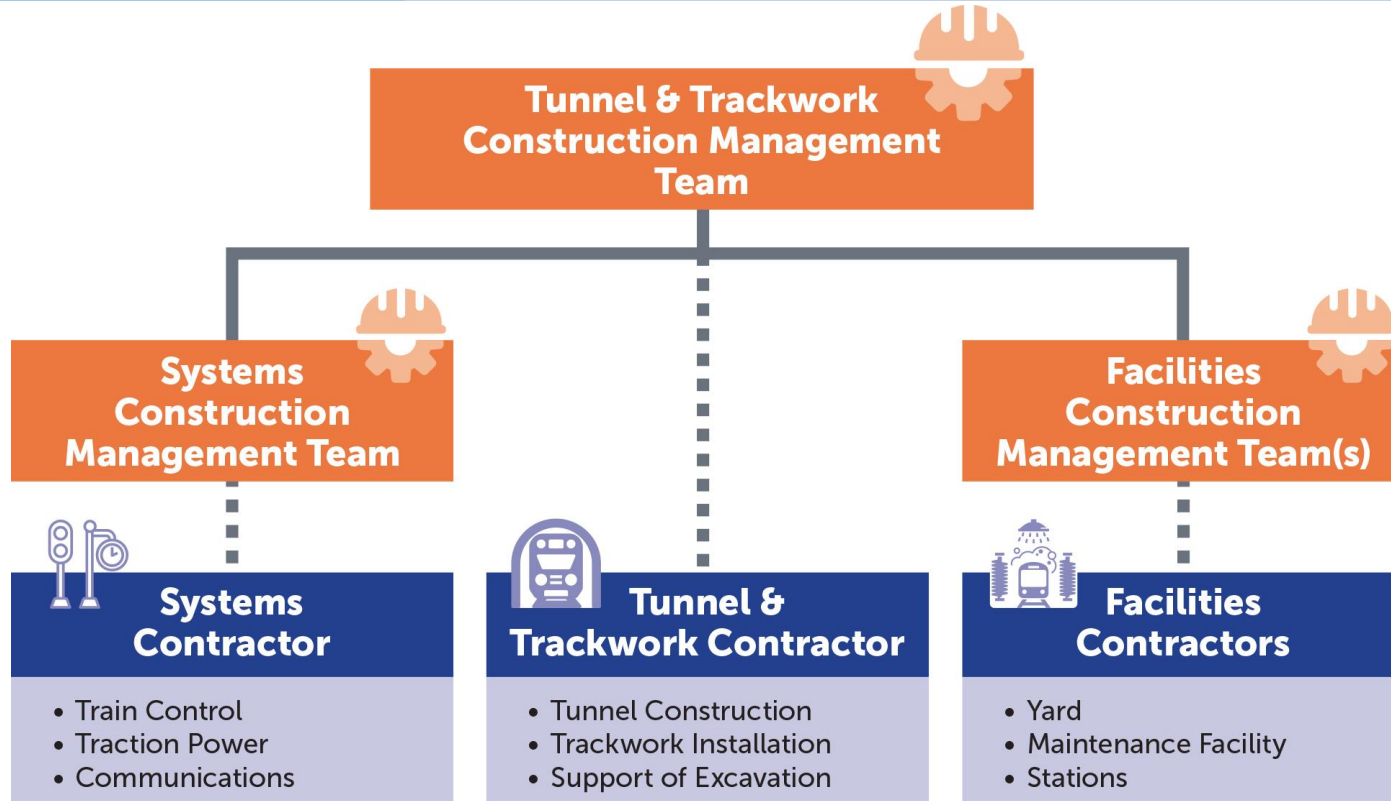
Tunnel & Trackwork Construction Management Team

Systems Construction Management Team

Facilities Construction Management Team(s)

Systems Contractor

- Train Control
- Traction Power
- Communications

Tunnel & Trackwork Contractor

- Tunnel Construction
- Trackwork Installation
- Support of Excavation

Facilities Contractors

- Yard
- Maintenance Facility
- Stations